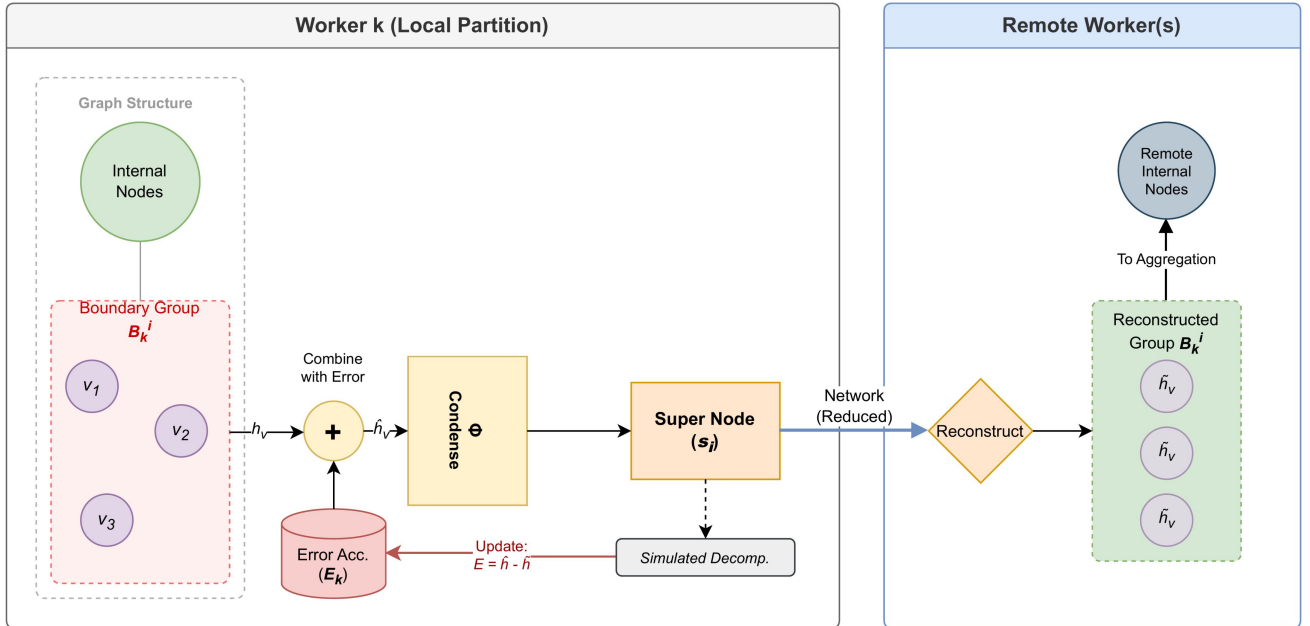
Worker k (Local Partition)

Graph Structure

Internal Nodes

Boundary Group $B_k^i$

$v_1$

$v_2$

$v_3$

$h_v$

Combine with Error

+

$\hat{h}_v$

Φ Condense

Super Node ($s_i$)

Error Acc. ($E_k$)

Update: $E = \hat{h} - \tilde{h}$

Simulated Decomp.

Network (Reduced)

Remote Worker(s)

Remote Internal Nodes

To Aggregation

Reconstructed Group $B_k^i$

Reconstruct

$\tilde{h}_v$

$\tilde{h}_v$

$\tilde{h}_v$